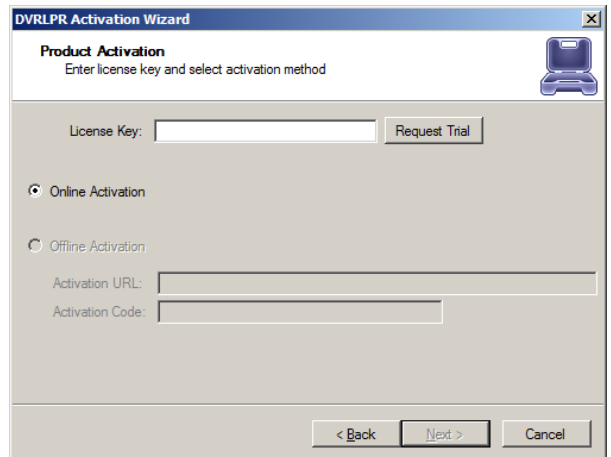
DVRLPR Activation Wizard

Product Activation
Enter license key and select activation method

License Key:
Request Trial

Online Activation

Offline Activation

Activation URL:

Activation Code:

< Back
Next >
Cancel